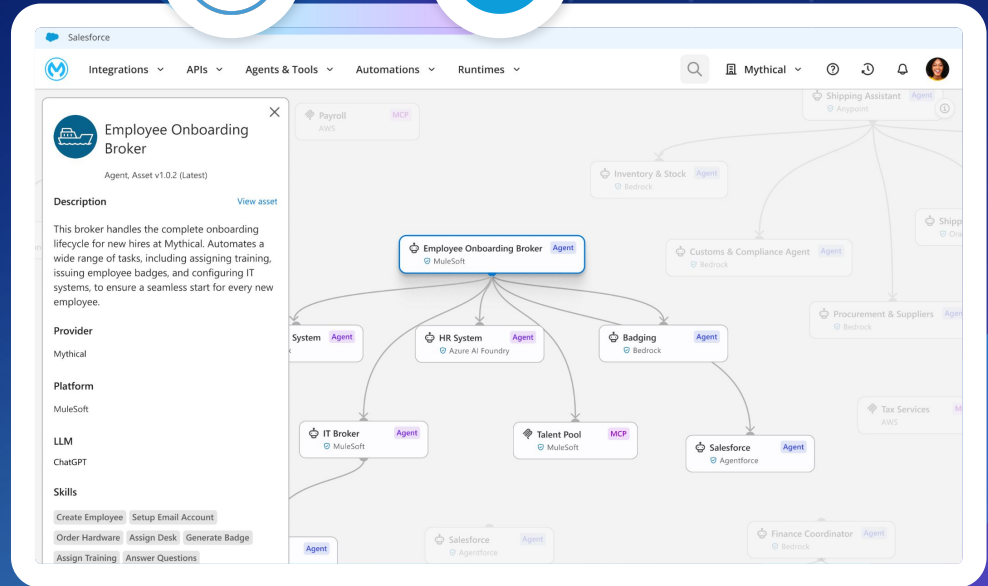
Salesforce

Integrations APIs Agents & Tools Automations Runtimes

Mythical

Employee Onboarding Broker

Agent, Asset v1.0.2 (Latest)

Description View asset

This broker handles the complete onboarding lifecycle for new hires at Mythical. Automates a wide range of tasks, including assigning training, issuing employee badges, and configuring IT systems, to ensure a seamless start for every new employee.

Provider

Mythical

Platform

MuleSoft

LLM

ChatGPT

Skills

Create Employee Setup Email Account Order Hardware Assign Desk Generate Badge Assign Training Answer Questions

Payroll MCP AWS

Shipping Assistant Agent Anypoint

Inventory & Stock Agent Bedrock

Shipp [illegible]

Employee Onboarding Broker Agent MuleSoft

Customs & Compliance Agent Agent Bedrock

Procurement & Suppliers Agent Bedrock

System Agent

HR System Agent Azure AI Foundry

Badging Agent Bedrock

Tax Services AWS

IT Broker Agent MuleSoft

Talent Pool MCP MuleSoft

Salesforce Agent Agentforce

Agent

Salesforce Agent Agentforce

Finance Coordinator Agent Bedrock